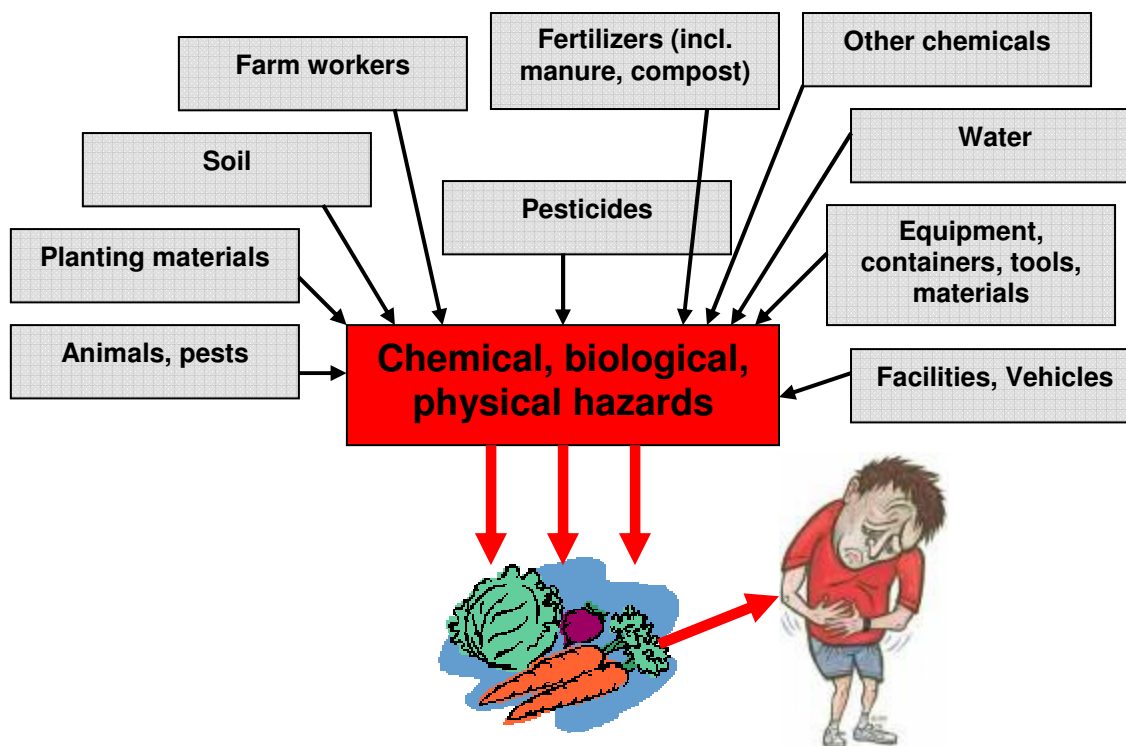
Farm workers

Fertilizers (incl. manure, compost)

Other chemicals

Water

Soil

Pesticides

Planting materials

Equipment, containers, tools, materials

Animals, pests

Chemical, biological, physical hazards

Facilities, Vehicles